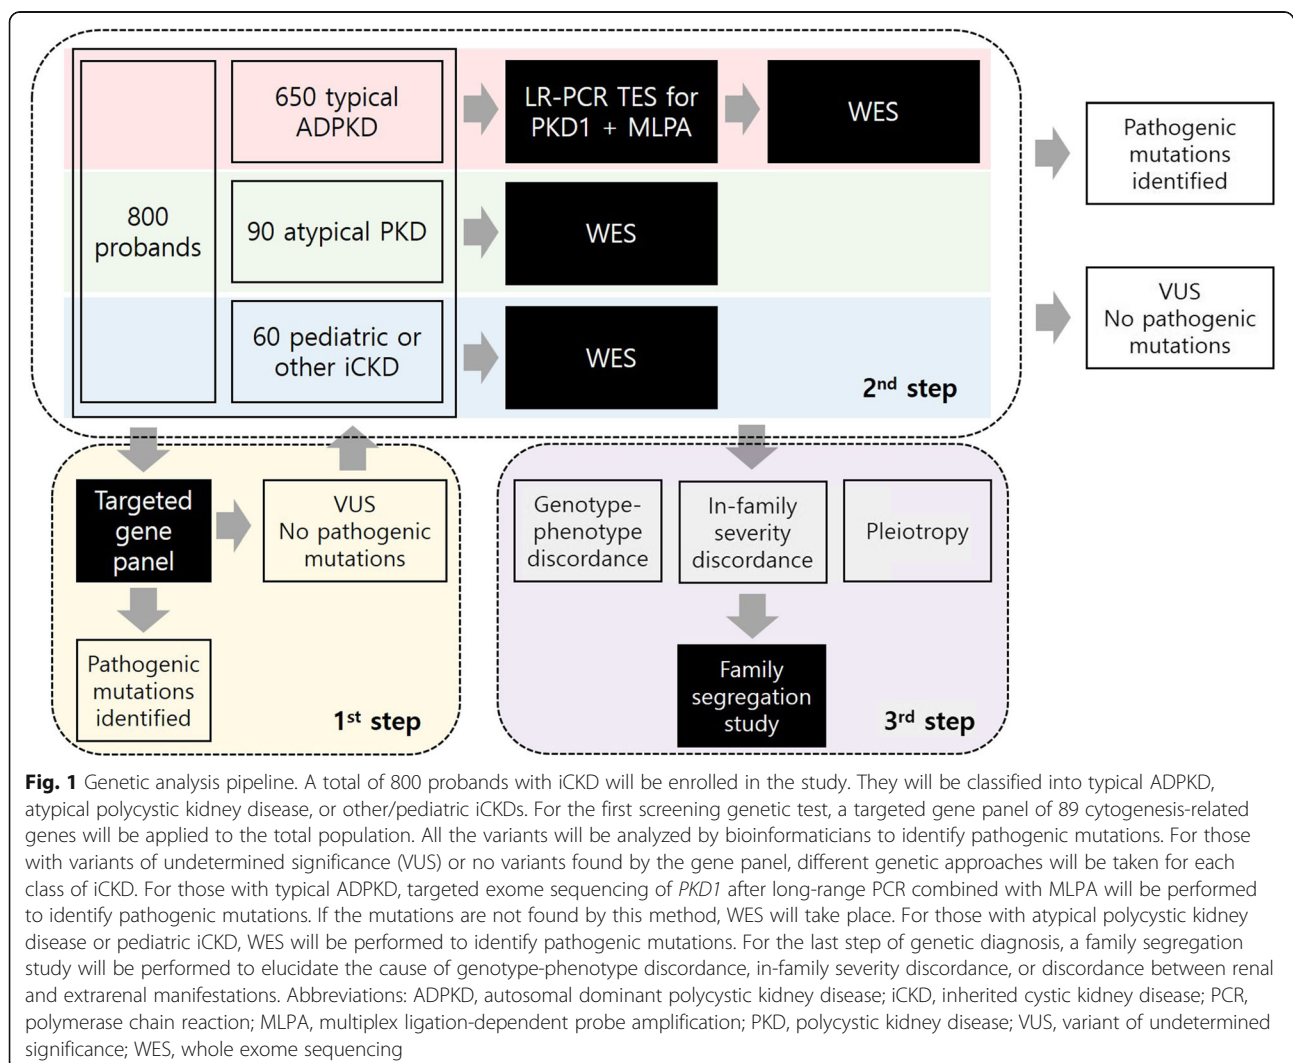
800 probands

650 typical ADPKD

LR-PCR TES for PKD1 + MLPA

WES

90 atypical PKD

WES

60 pediatric or other iCKD

WES

2$^{nd}$ step

Pathogenic mutations identified

VUS No pathogenic mutations

Targeted gene panel

VUS No pathogenic mutations

Pathogenic mutations identified

1$^{st}$ step

Genotype-phenotype discordance

In-family severity discordance

Pleiotropy

Family segregation study

3$^{rd}$ step

**Fig. 1** Genetic analysis pipeline. A total of 800 probands with iCKD will be enrolled in the study. They will be classified into typical ADPKD, atypical polycystic kidney disease, or other/pediatric iCKDs. For the first screening genetic test, a targeted gene panel of 89 cytogenesis-related genes will be applied to the total population. All the variants will be analyzed by bioinformaticians to identify pathogenic mutations. For those with variants of undetermined significance (VUS) or no variants found by the gene panel, different genetic approaches will be taken for each class of iCKD. For those with typical ADPKD, targeted exome sequencing of *PKD1* after long-range PCR combined with MLPA will be performed to identify pathogenic mutations. If the mutations are not found by this method, WES will take place. For those with atypical polycystic kidney disease or pediatric iCKD, WES will be performed to identify pathogenic mutations. For the last step of genetic diagnosis, a family segregation study will be performed to elucidate the cause of genotype-phenotype discordance, in-family severity discordance, or discordance between renal and extrarenal manifestations. Abbreviations: ADPKD, autosomal dominant polycystic kidney disease; iCKD, inherited cystic kidney disease; PCR, polymerase chain reaction; MLPA, multiplex ligation-dependent probe amplification; PKD, polycystic kidney disease; VUS, variant of undetermined significance; WES, whole exome sequencing